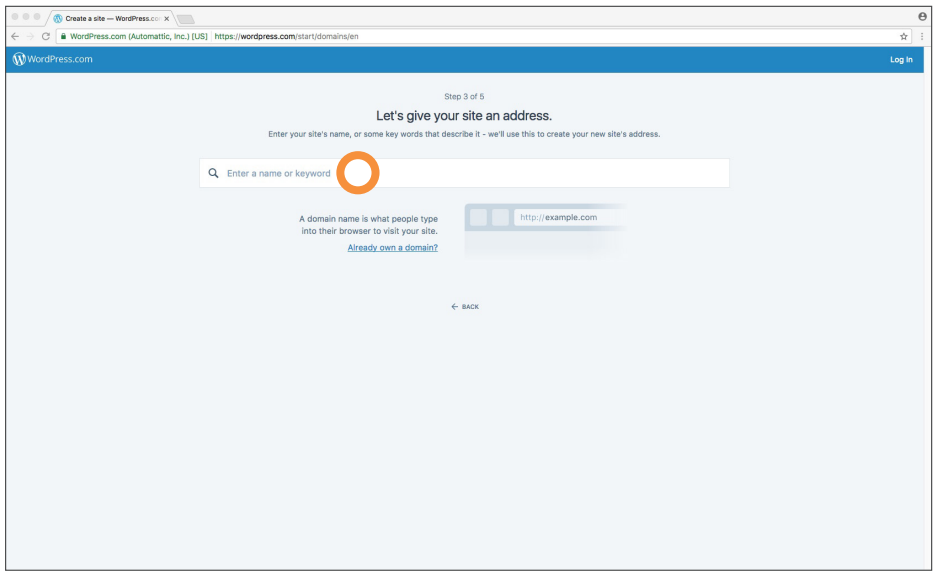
Create a site — WordPress.co ×

WordPress.com (Automattic, Inc.) [US] https://wordpress.com/start/domains/en

WordPress.com

Log In

Step 3 of 5

Let's give your site an address.

Enter your site's name, or some key words that describe it - we'll use this to create your new site's address.

Enter a name or keyword

A domain name is what people type into their browser to visit your site.

Already own a domain?

http://example.com

← BACK